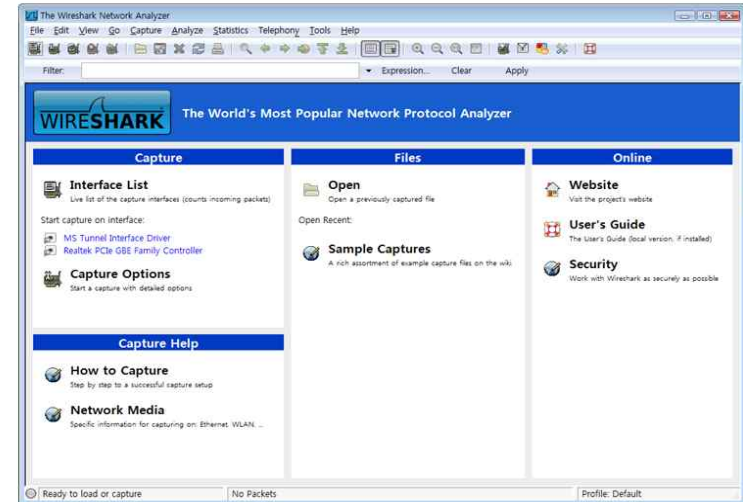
The Wireshark Network Analyzer

File Edit View Go Capture Analyze Statistics Telephony Tools Help

Filter: Expression... Clear Apply

WIRESHARK The World's Most Popular Network Protocol Analyzer

Capture

Interface List
Live list of the capture interfaces (counts incoming packets)

Start capture on interface:
MS Tunnel Interface Driver
Realtek PCIe GBE Family Controller

Capture Options
Start a capture with detailed options

Capture Help

How to Capture
Step by step to a successful capture setup

Network Media
Specific information for capturing on: Ethernet, WLAN, ...

Files

Open
Open a previously captured file

Open Recent:

Sample Captures
A rich assortment of example capture files on the wiki

Online

Website
Visit the project's website

User's Guide
The User's Guide (local version, if installed)

Security
Work with Wireshark as securely as possible

Ready to load or capture No Packets Profile: Default